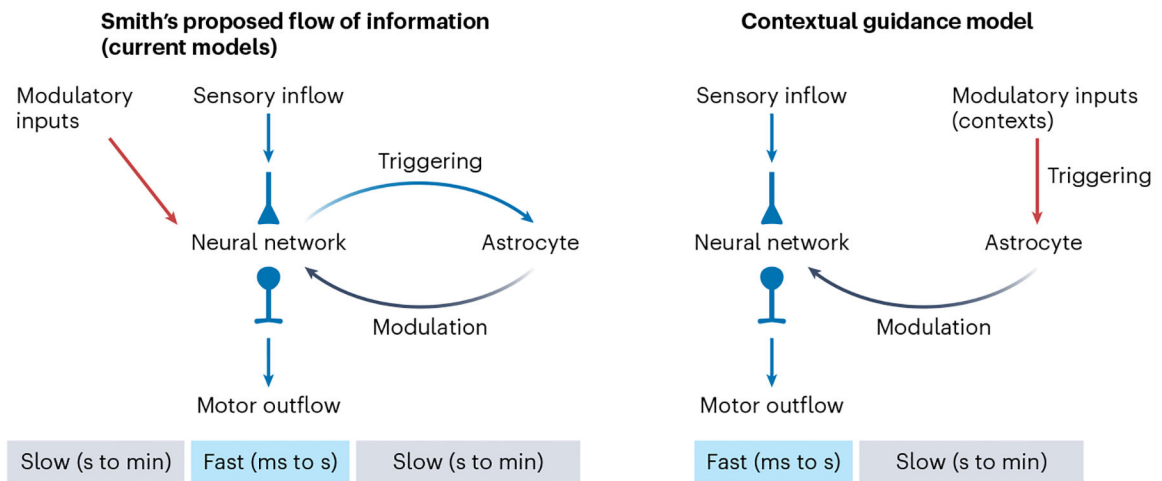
Smith's proposed flow of information (current models)

Modulatory inputs

Sensory inflow

Triggering

Neural network

Astrocyte

Modulation

Motor outflow

Slow (s to min)

Fast (ms to s)

Slow (s to min)

Contextual guidance model

Sensory inflow

Modulatory inputs (contexts)

Triggering

Neural network

Astrocyte

Modulation

Motor outflow

Fast (ms to s)

Slow (s to min)